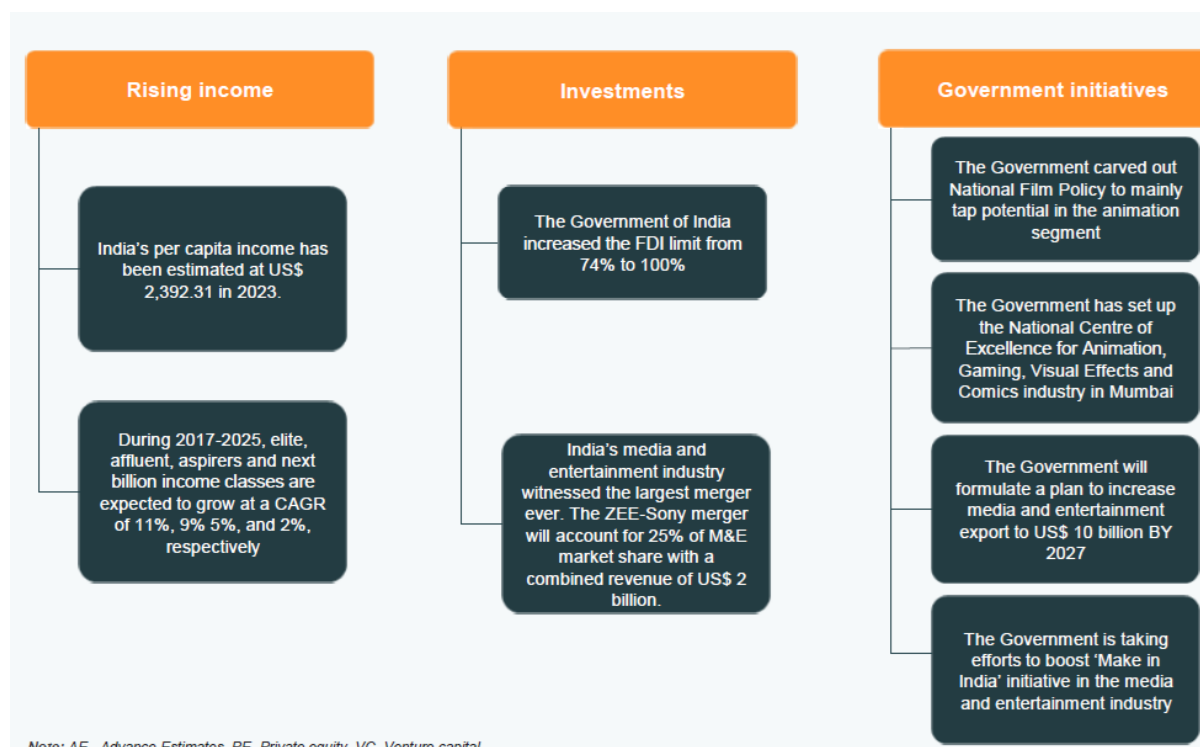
Rising income

India's per capita income has been estimated at US$ 2,392.31 in 2023.

During 2017-2025, elite, affluent, aspirers and next billion income classes are expected to grow at a CAGR of 11%, 9% 5%, and 2%, respectively

Investments

The Government of India increased the FDI limit from 74% to 100%

India's media and entertainment industry witnessed the largest merger ever. The ZEE-Sony merger will account for 25% of M&E market share with a combined revenue of US$ 2 billion.

Government initiatives

The Government carved out National Film Policy to mainly tap potential in the animation segment

The Government has set up the National Centre of Excellence for Animation, Gaming, Visual Effects and Comics industry in Mumbai

The Government will formulate a plan to increase media and entertainment export to US$ 10 billion BY 2027

The Government is taking efforts to boost 'Make in India' initiative in the media and entertainment industry

Note: AE- Advance Estimates, PE- Private equity, VC- Venture capital